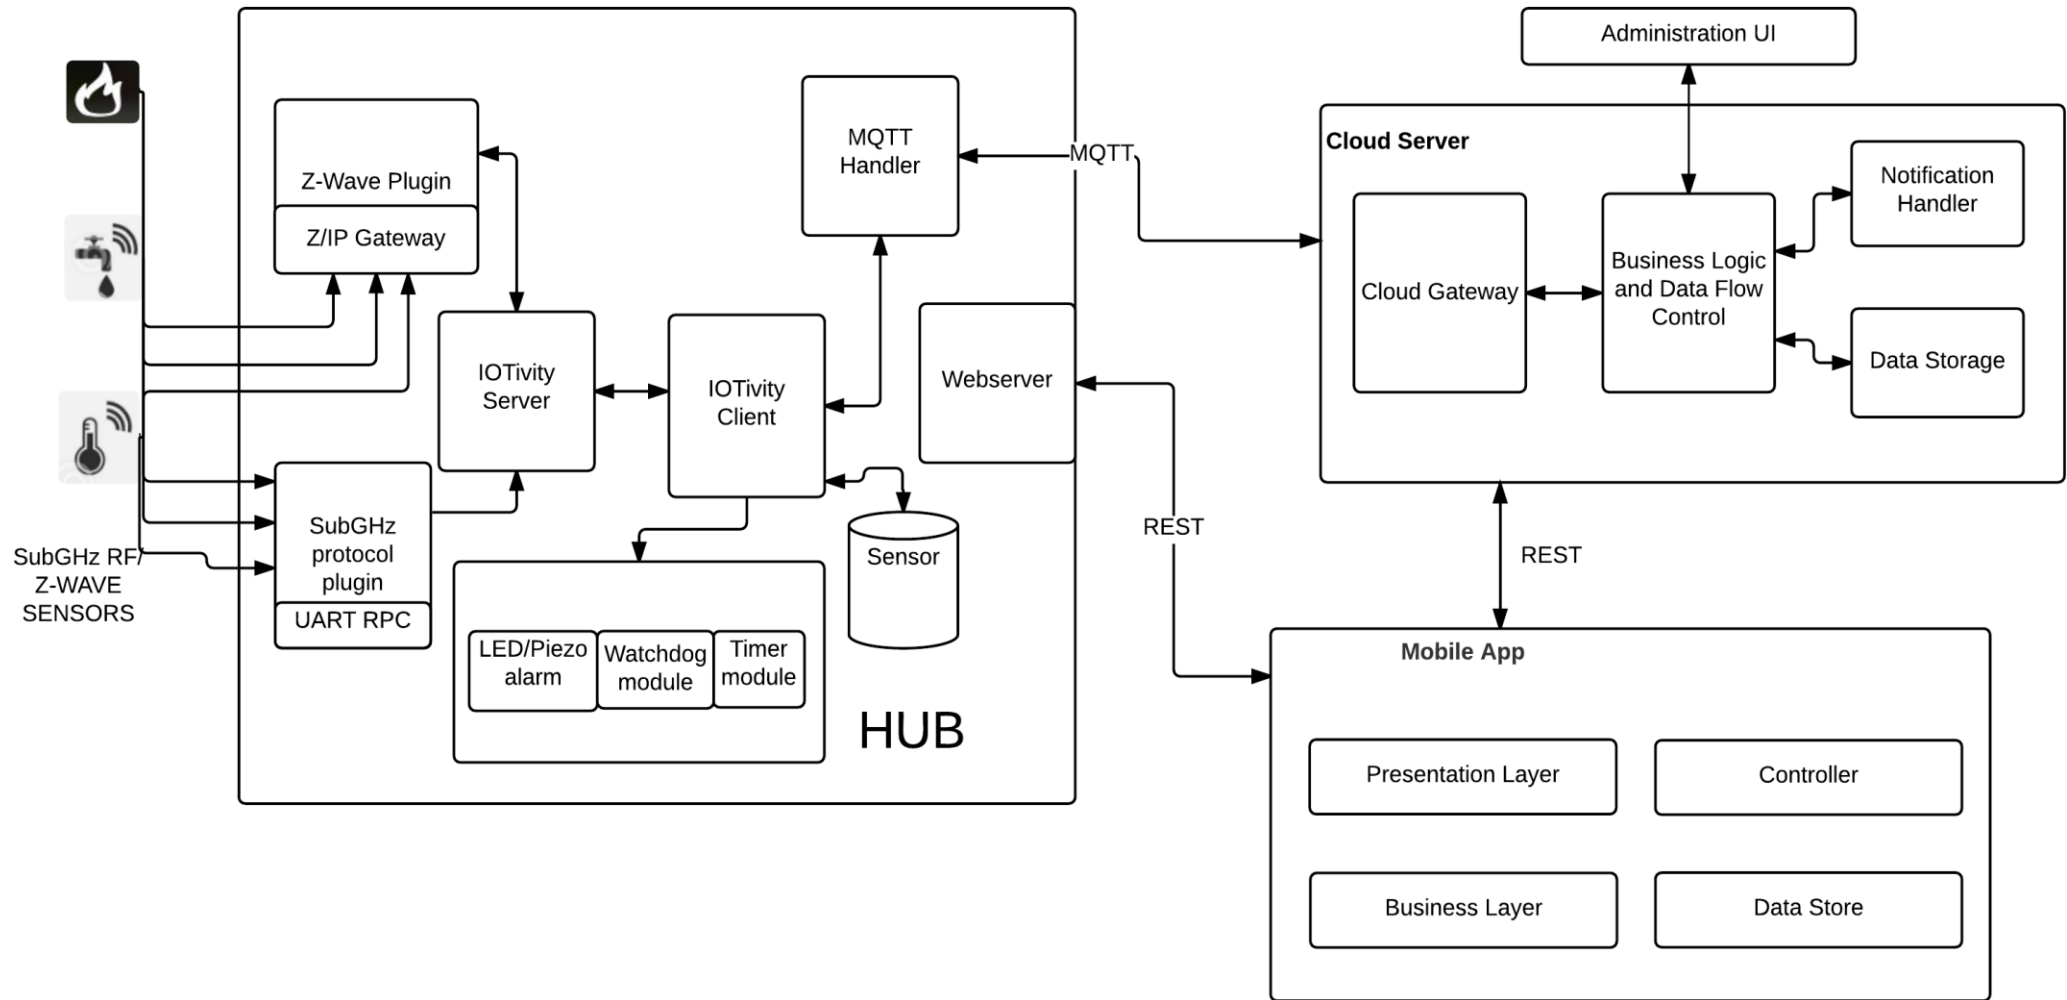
Administration UI

Z-Wave Plugin

Z/IP Gateway

MQTT Handler

MQTT

Cloud Server

Notification Handler

Cloud Gateway

Business Logic and Data Flow Control

Data Storage

IOTivity Server

IOTivity Client

Webserver

SubGHz protocol plugin

UART RPC

Sensor

REST

REST

SubGHz RF/ Z-WAVE SENSORS

LED/Piezo alarm

Watchdog module

Timer module

HUB

Mobile App

Presentation Layer

Controller

Business Layer

Data Store